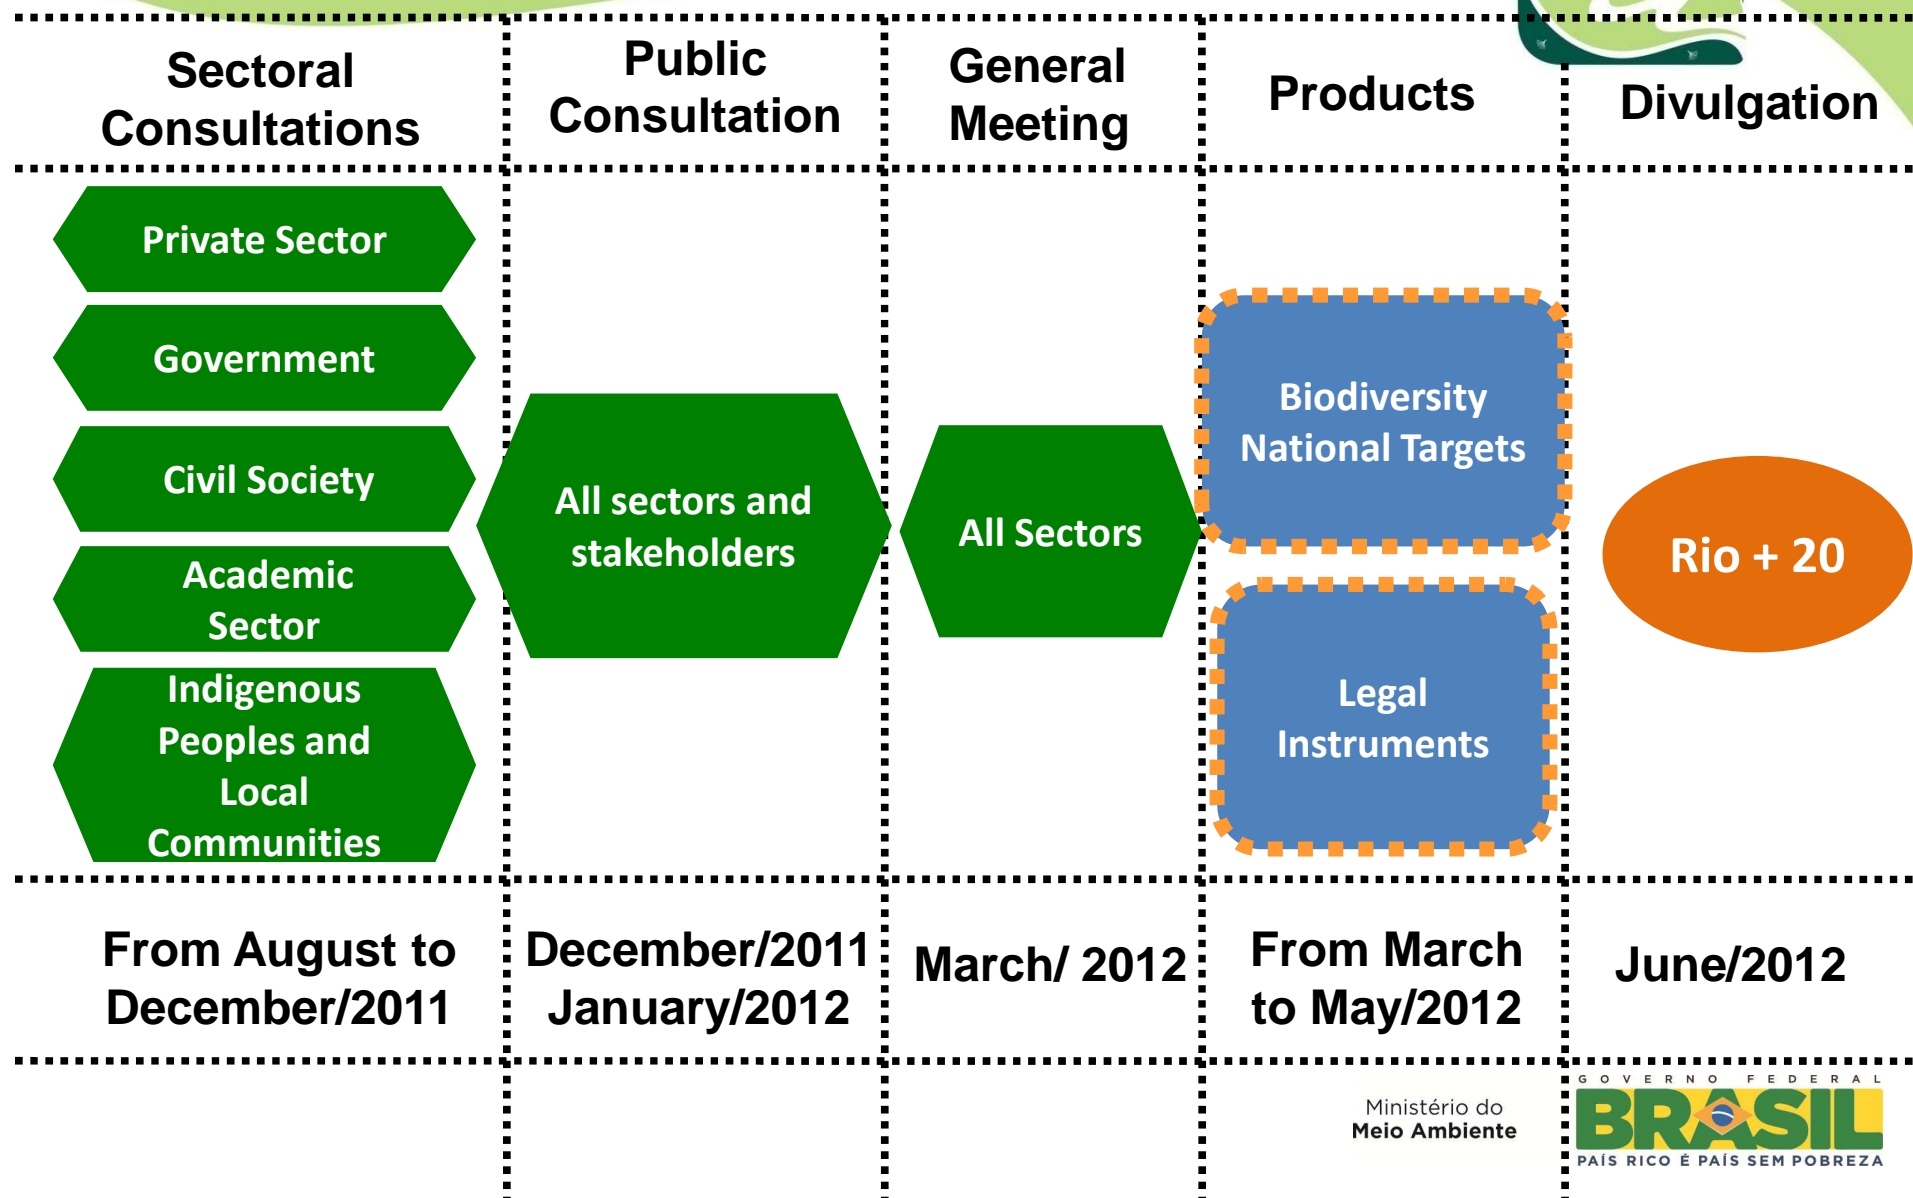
| Sectoral Consultations | Public Consultation | General Meeting | Products | Divulgation |
|---|---|---|---|---|
| Private Sector<br>Government<br>Civil Society<br>Academic Sector<br>Indigenous Peoples and Local Communities | All sectors and stakeholders | All Sectors | Biodiversity National Targets<br>Legal Instruments | Rio + 20 |
| From August to December/2011 | December/2011 January/2012 | March/ 2012 | From March to May/2012 | June/2012 |

Ministério do Meio Ambiente

GOVERNO FEDERAL
BRASIL
PAÍS RICO É PAÍS SEM POBREZA